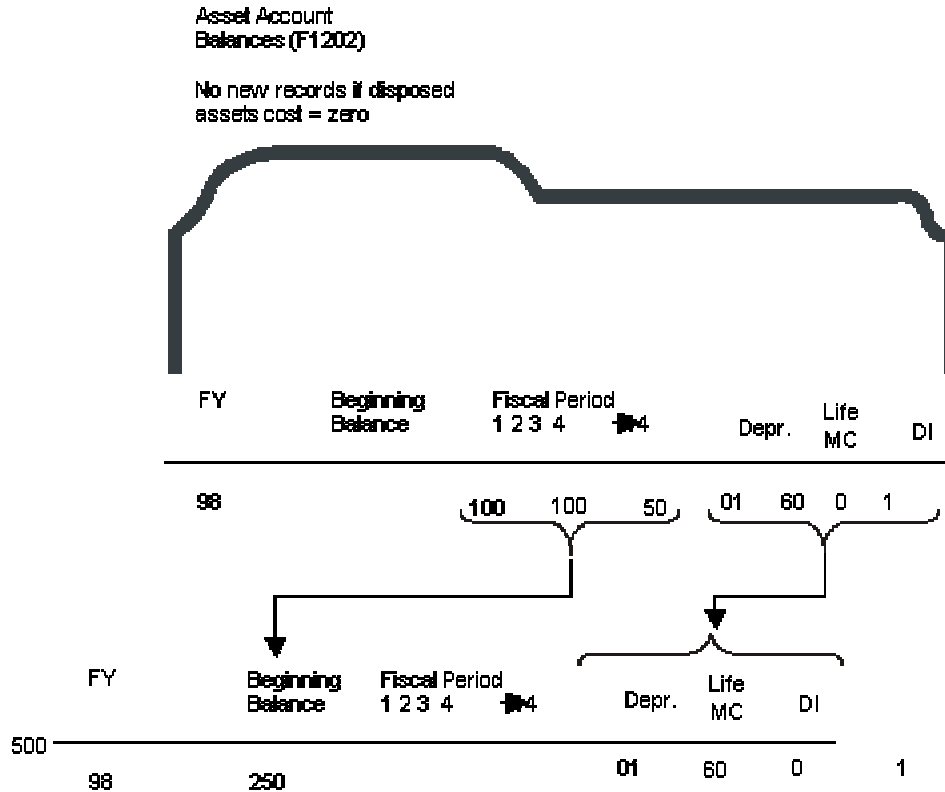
Asset Account
Balances (F1202)

No new records if disposed assets cost = zero

FY

Beginning Balance

Fiscal Period
1 2 3 4 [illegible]4

Depr.

Life
MC

DI

98

100 100 50

01 60 0 1

FY

Beginning Balance

Fiscal Period
1 2 3 4 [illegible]4

Depr.

Life
MC

DI

500

98

250

01 60 0 1